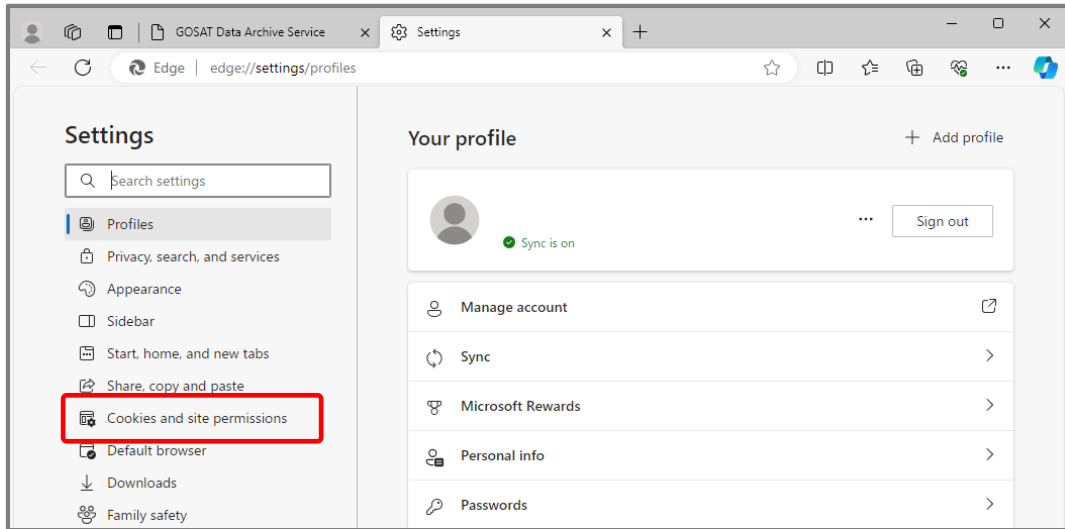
GOSAT Data Archive Service
Settings

Edge | edge://settings/profiles

Settings

Search settings

Profiles
Privacy, search, and services
Appearance
Sidebar
Start, home, and new tabs
Share, copy and paste
Cookies and site permissions
Default browser
Downloads
Family safety

Your profile

Add profile

Sync is on

...

Sign out

Manage account
Sync
Microsoft Rewards
Personal info
Passwords